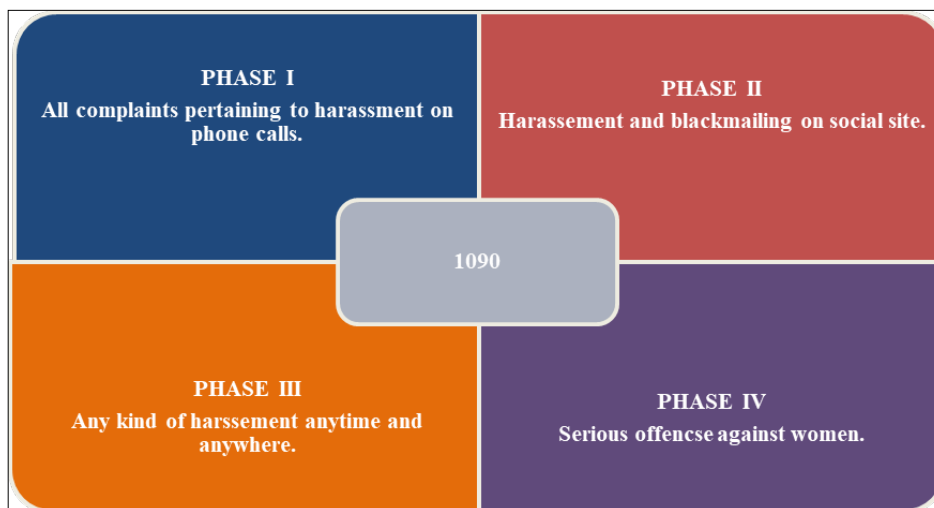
PHASE I
All complaints pertaining to harassment on phone calls.

PHASE II
Harassement and blackmailing on social site.

1090

PHASE III
Any kind of harssement anytime and anywhere.

PHASE IV
Serious offencse against women.